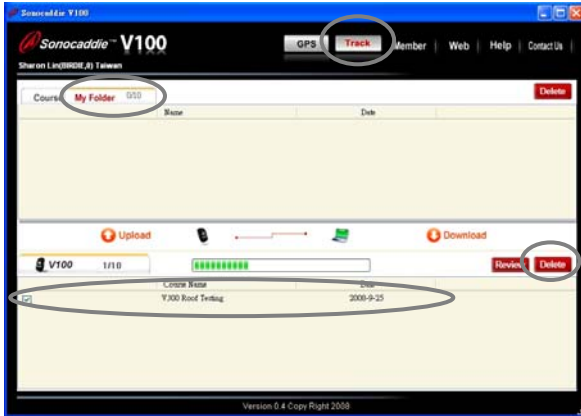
Sonocaddie V100

Sonocaddie™ V100

Sharon Lin(BIRDIE,8) Taiwan

GPS | Track | Member | Web | Help | Contact Us

Course | My Folder 0/10

Delete

| Name | Date |
|---|---|

Upload

Download

V100 1/10

Review | Delete

| Course Name | Date |
|---|---|
| V100 Roof Testing | 2008-9-25 |

Version 0.4 Copy Right 2008